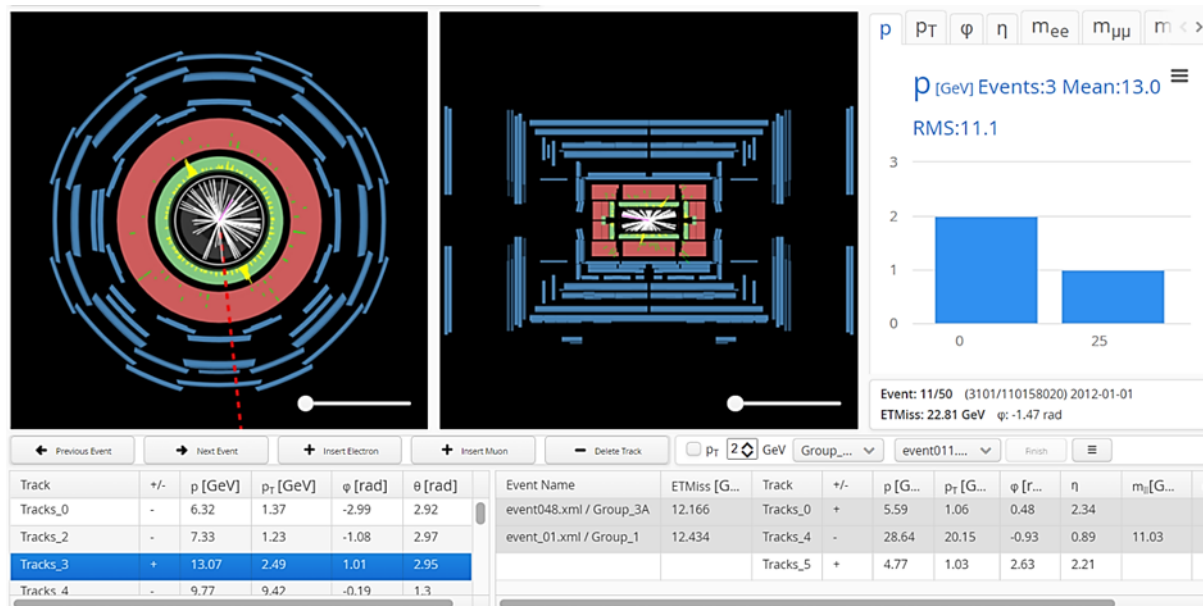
p $p_T$ φ η $m_{ee}$ $m_{\mu\mu}$ m

p [GeV] Events:3 Mean:13.0

RMS:11.1

3
2
1
0
0 25

Event: 11/50 (3101/110158020) 2012-01-01
ETMiss: 22.81 GeV φ: -1.47 rad

Previous Event | Next Event | Insert Electron | Insert Muon | Delete Track | $p_T$ 2 GeV | Group_... | event011.... | Finish | ≡

| Track | +/- | p [GeV] | $p_T$ [GeV] | φ [rad] | θ [rad] |
|---|---|---|---|---|---|
| Tracks_0 | - | 6.32 | 1.37 | -2.99 | 2.92 |
| Tracks_2 | - | 7.33 | 1.23 | -1.08 | 2.97 |
| Tracks_3 | + | 13.07 | 2.49 | 1.01 | 2.95 |
| Tracks_4 | - | 9.77 | 9.42 | -0.19 | 1.3 |

| Event Name | ETMiss [G... | Track | +/- | p [G... | $p_T$ [G... | φ [r... | η | $m_{ll}$[G... |
|---|---|---|---|---|---|---|---|---|
| event048.xml / Group_3A | 12.166 | Tracks_0 | + | 5.59 | 1.06 | 0.48 | 2.34 | |
| event_01.xml / Group_1 | 12.434 | Tracks_4 | - | 28.64 | 20.15 | -0.93 | 0.89 | 11.03 |
| | | Tracks_5 | + | 4.77 | 1.03 | 2.63 | 2.21 | |